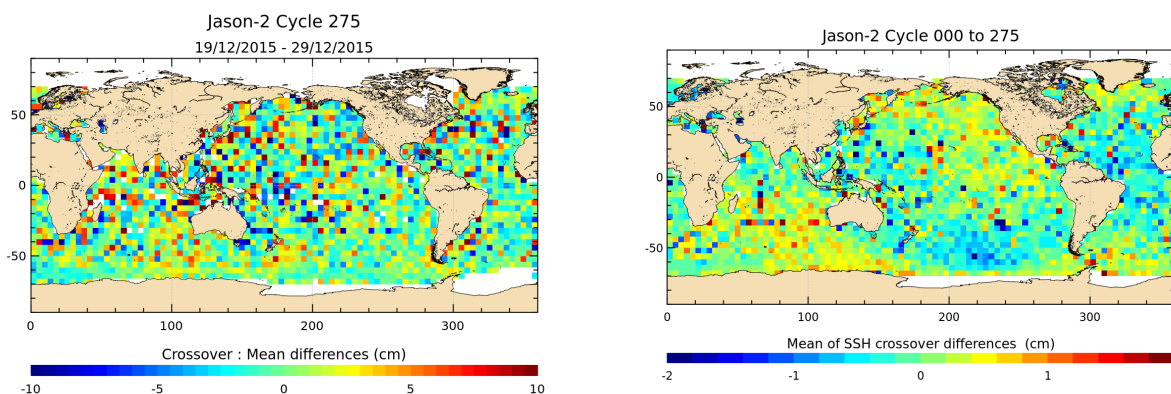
Jason-2 Cycle 275
19/12/2015 - 29/12/2015

50
0
-50

0 100 200 300

Crossover : Mean differences (cm)

-10 -5 0 5 10

Jason-2 Cycle 000 to 275

50
0
-50

0 100 200 300

Mean of SSH crossover differences (cm)

-2 -1 0 1